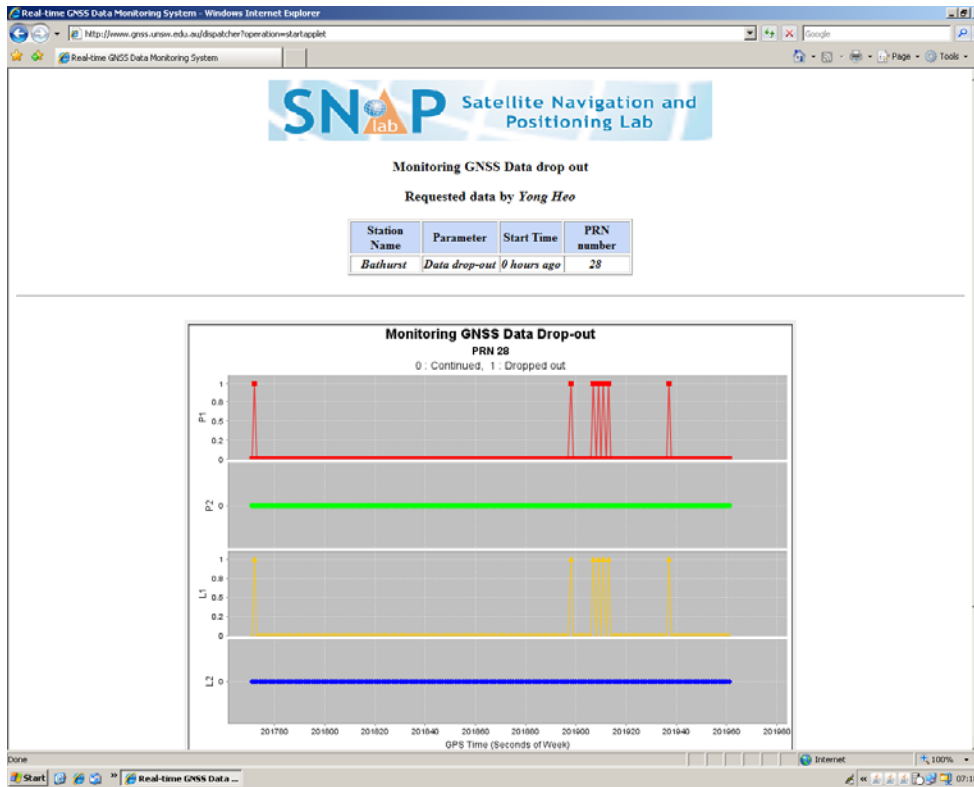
Real-time GNSS Data Monitoring System - Windows Internet Explorer

http://www.gnss.unsw.edu.au/dispatcher?operation=startapplet

Google

Real-time GNSS Data Monitoring System

Page Tools

SNAP lab Satellite Navigation and Positioning Lab

Monitoring GNSS Data drop out

Requested data by *Yong Heo*

| Station Name | Parameter | Start Time | PRN number |
|---|---|---|---|
| *Bathurst* | *Data drop-out* | *0 hours ago* | *28* |

Monitoring GNSS Data Drop-out

PRN 28

0 : Continued, 1 : Dropped out

P1
1
0.8
0.6
0.4
0.2
0

P2
0

L1
1
0.8
0.6
0.4
0.2
0

L2
0

201780 201800 201820 201840 201860 201880 201900 201920 201940 201960 201980

GPS Time (Seconds of Week)

Done

Internet

100%

Start

Real-time GNSS Data ...

07:1